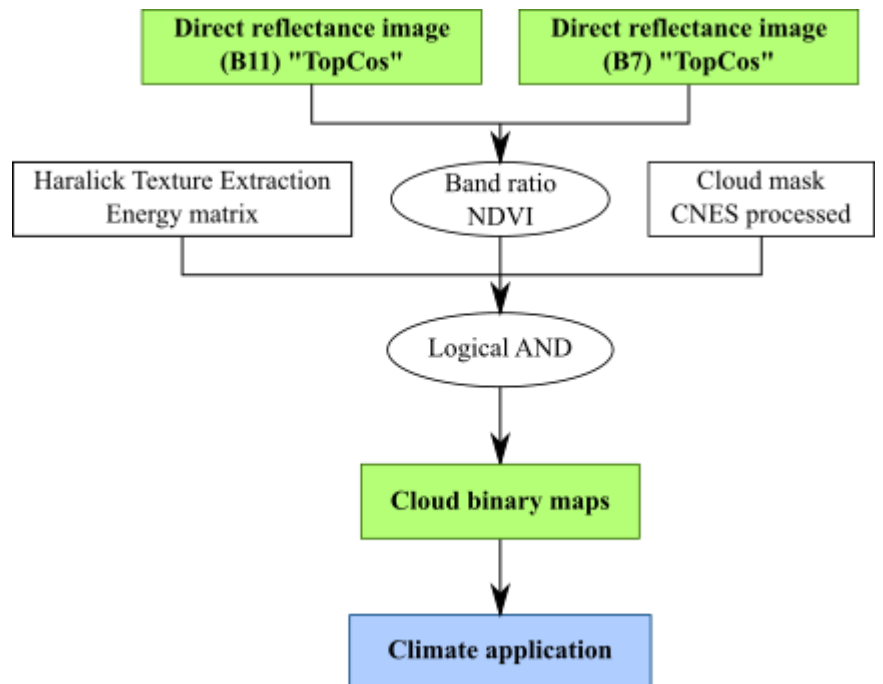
Direct reflectance image (B11) "TopCos"

Direct reflectance image (B7) "TopCos"

Haralick Texture Extraction Energy matrix

Band ratio NDVI

Cloud mask CNES processed

Logical AND

Cloud binary maps

Climate application